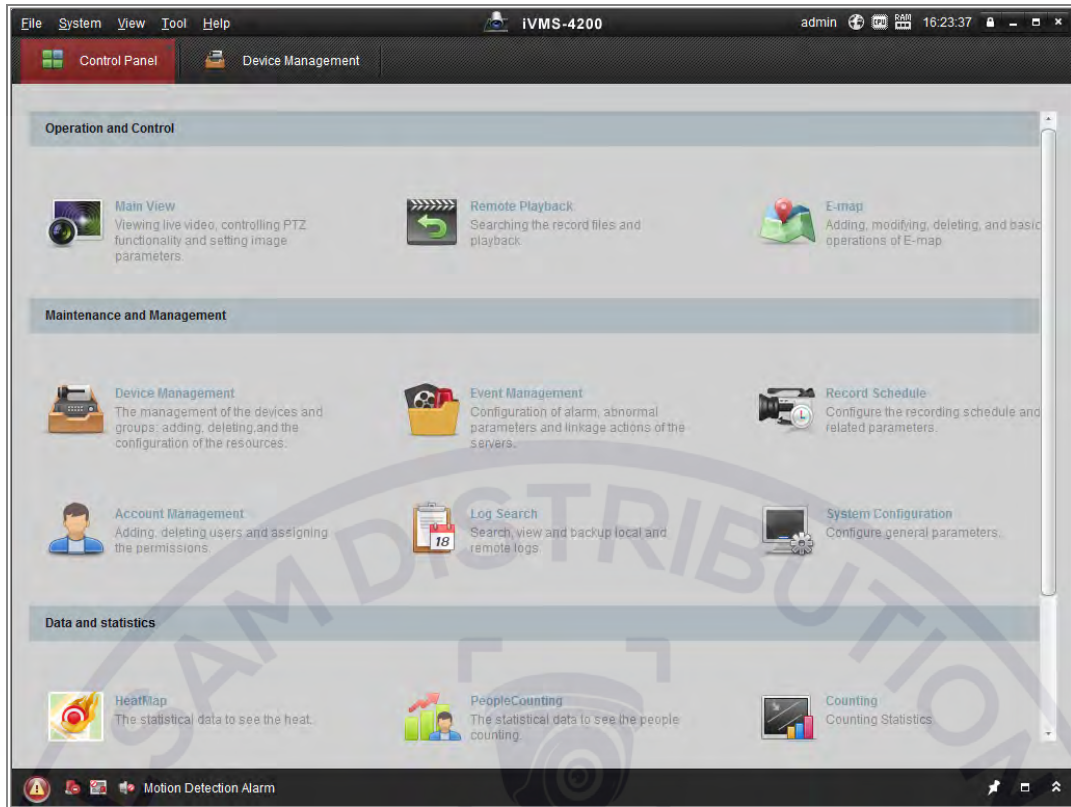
File System View Tool Help

iVMS-4200

admin 16:23:37

Control Panel

Device Management

Operation and Control

Main View
Viewing live video, controlling PTZ functionality and setting image parameters.

Remote Playback
Searching the record files and playback.

E-map
Adding, modifying, deleting, and basic operations of E-map.

Maintenance and Management

Device Management
The management of the devices and groups: adding, deleting,and the configuration of the resources.

Event Management
Configuration of alarm, abnormal parameters and linkage actions of the servers.

Record Schedule
Configure the recording schedule and related parameters.

Account Management
Adding, deleting users and assigning the permissions.

Log Search
Search, view and backup local and remote logs.

System Configuration
Configure general parameters.

Data and statistics

HeatMap
The statistical data to see the heat.

PeopleCounting
The statistical data to see the people counting.

Counting
Counting Statistics

Motion Detection Alarm

SAMDISTRIBUTION